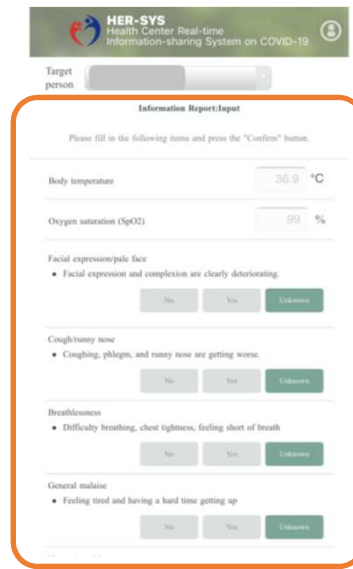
HER-SYS
Health Center Real-time Information-sharing System on COVID-19

Target person

Information Report:Input

Please fill in the following items and press the "Confirm" button.

Body temperature 36.9 °C

Oxygen saturation (SpO2) 99 %

Facial expression/pale face
• Facial expression and complexion are clearly deteriorating.

No Yes Unknown

Cough/runny nose
• Coughing, phlegm, and runny nose are getting worse.

No Yes Unknown

Breathlessness
• Difficulty breathing, chest tightness, feeling short of breath

No Yes Unknown

General malaise
• Feeling tired and having a hard time getting up

No Yes Unknown

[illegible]